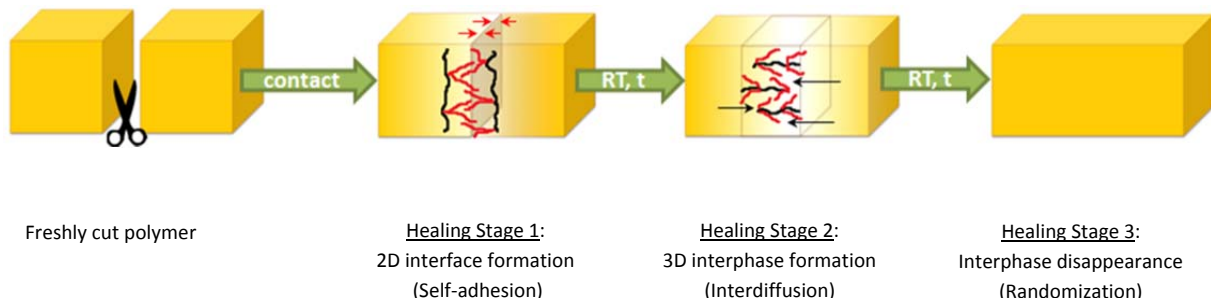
contact

RT, t

RT, t

Freshly cut polymer

Healing Stage 1:
2D interface formation
(Self-adhesion)

Healing Stage 2:
3D interphase formation
(Interdiffusion)

Healing Stage 3:
Interphase disappearance
(Randomization)